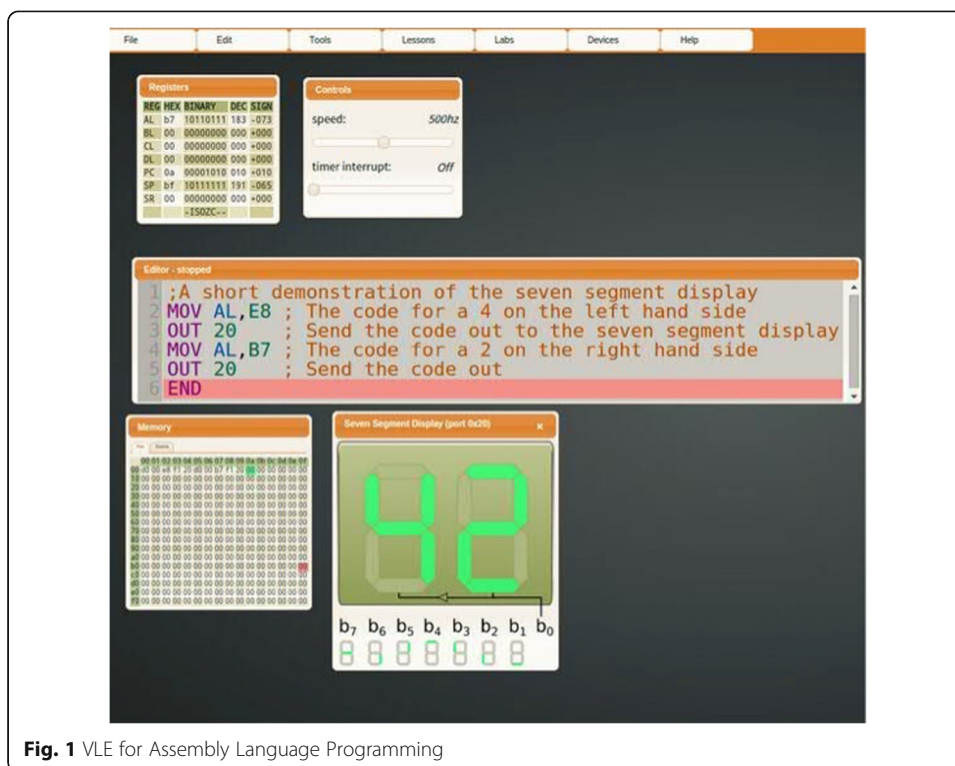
File | Edit | Tools | Lessons | Labs | Devices | Help

Registers

| REG | HEX | BINARY | DEC | SIGN |
|---|---|---|---|---|
| AL | b7 | 10110111 | 183 | -073 |
| BL | 00 | 00000000 | 000 | +000 |
| CL | 00 | 00000000 | 000 | +000 |
| DL | 00 | 00000000 | 000 | +000 |
| PC | 0a | 00001010 | 010 | +010 |
| SP | bf | 10111111 | 191 | -065 |
| SR | 00 | 00000000 | 000 | +000 |
| | | -ISOZC-- | | |

Controls
speed: 500hz
timer interrupt: Off

Editor - stopped
1 ;A short demonstration of the seven segment display
2 MOV AL,E8 ; The code for a 4 on the left hand side
3 OUT 20 ; Send the code out to the seven segment display
4 MOV AL,B7 ; The code for a 2 on the right hand side
5 OUT 20 ; Send the code out
6 END

Memory
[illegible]

Seven Segment Display (port 0x20)
×
$b_7$ $b_6$ $b_5$ $b_4$ $b_3$ $b_2$ $b_1$ $b_0$

**Fig. 1** VLE for Assembly Language Programming